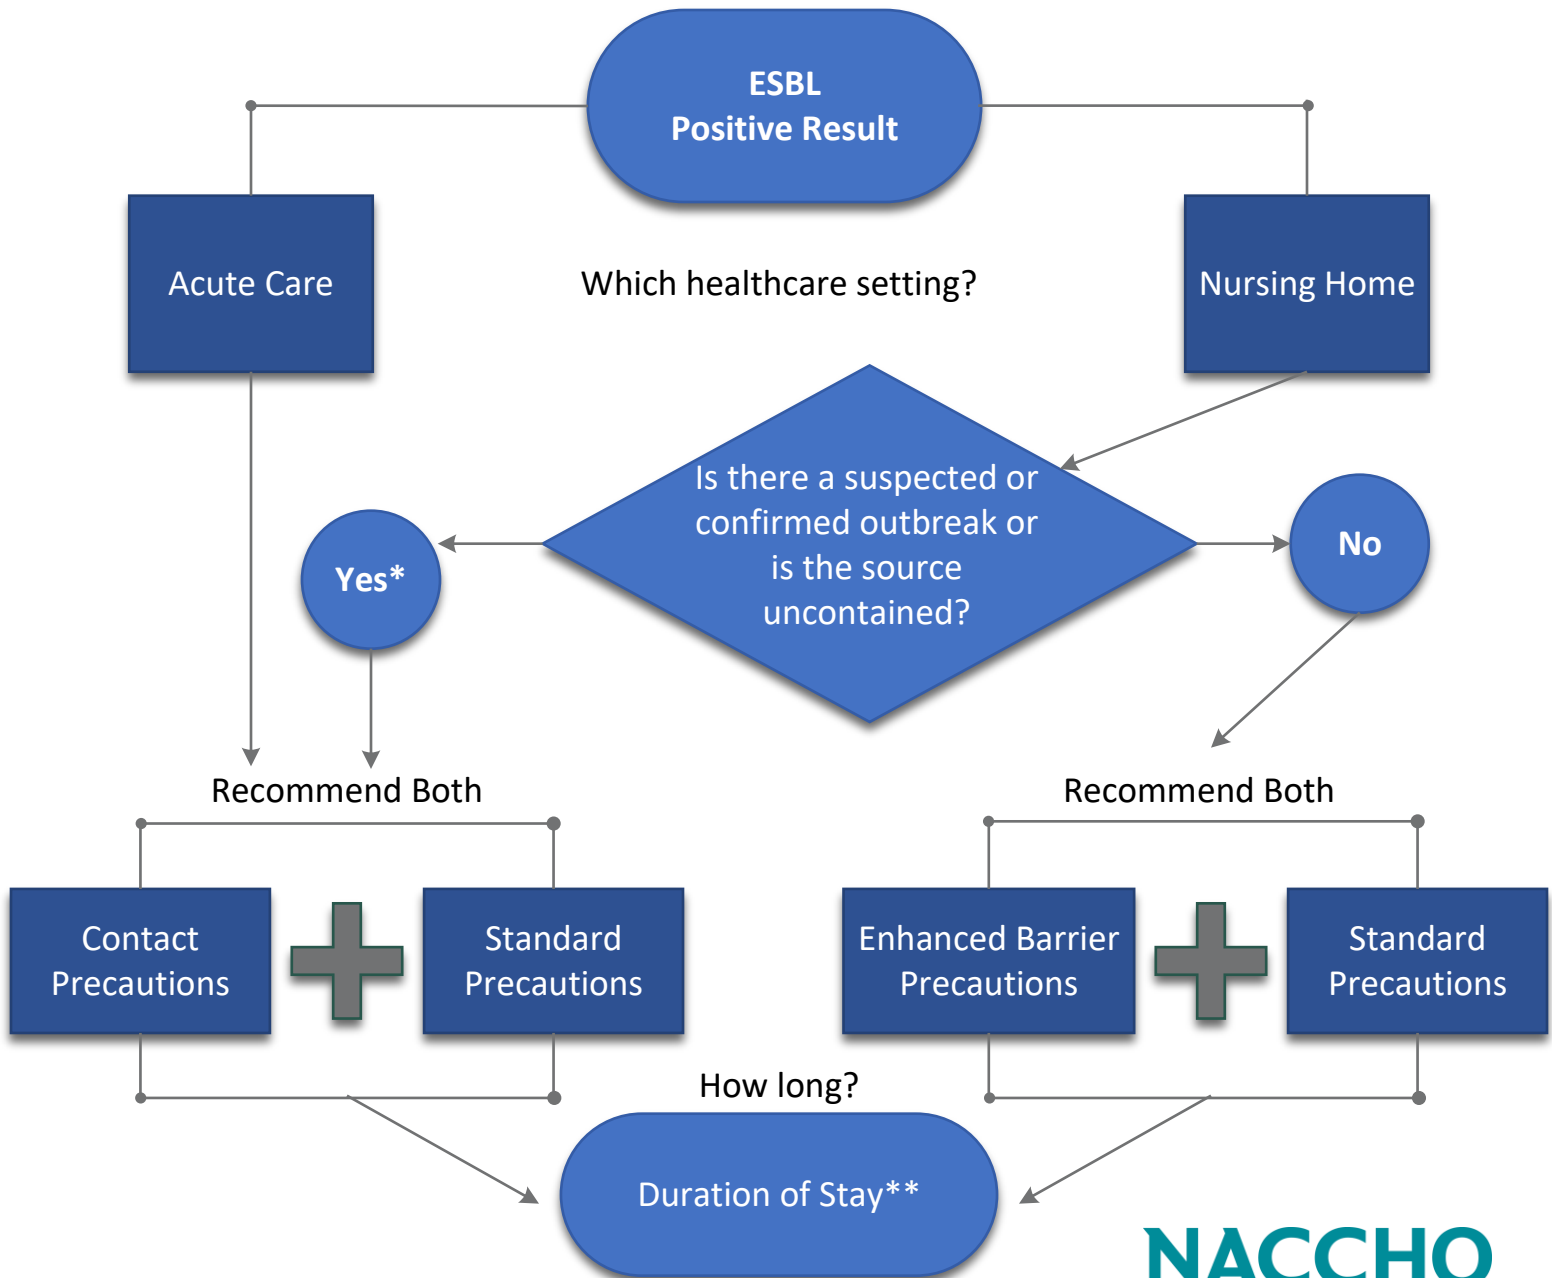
ESBL
Positive Result

Acute Care

Which healthcare setting?

Nursing Home

Is there a suspected or confirmed outbreak or is the source uncontained?

Yes*

No

Recommend Both

Recommend Both

Contact Precautions

Standard Precautions

Enhanced Barrier Precautions

Standard Precautions

How long?

Duration of Stay**

NACCHO